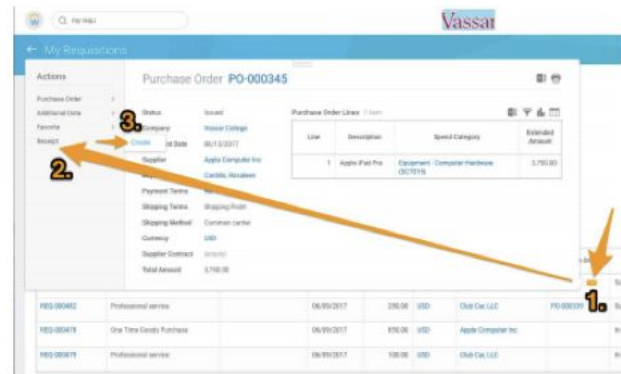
Q my requ

Vassar

← My Requisitions

Actions

Purchase Order >
Additional Data >
Favorite >
Receipt

2.

3. Create

Purchase Order PO-000345

Status Issued
Company Vassar College
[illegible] Date 06/13/2017
Supplier Apple Computer Inc
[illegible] Carlotto, Rosaleen
Payment Terms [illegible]
Shipping Terms Shipping Point
Shipping Method Common carrier
Currency USD
Supplier Contract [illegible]
Total Amount 3,750.00

Purchase Order Lines 1 item

| Line | Description | Spend Category | Extended Amount |
|---|---|---|---|
| 1 | Apple iPad Pro | Equipment - Computer Hardware (SC7015) | 3,750.00 |

| REQ-000482 | Professional service | 06/09/2017 | 250.00 | USD | Club Car, LLC | PO-000339 |
|---|---|---|---|---|---|---|
| REQ-000478 | One Time Goods Purchase | 06/09/2017 | 850.00 | USD | Apple Computer Inc | |
| REQ-000479 | Professional service | 06/09/2017 | 100.00 | USD | Club Car, LLC | |

1.